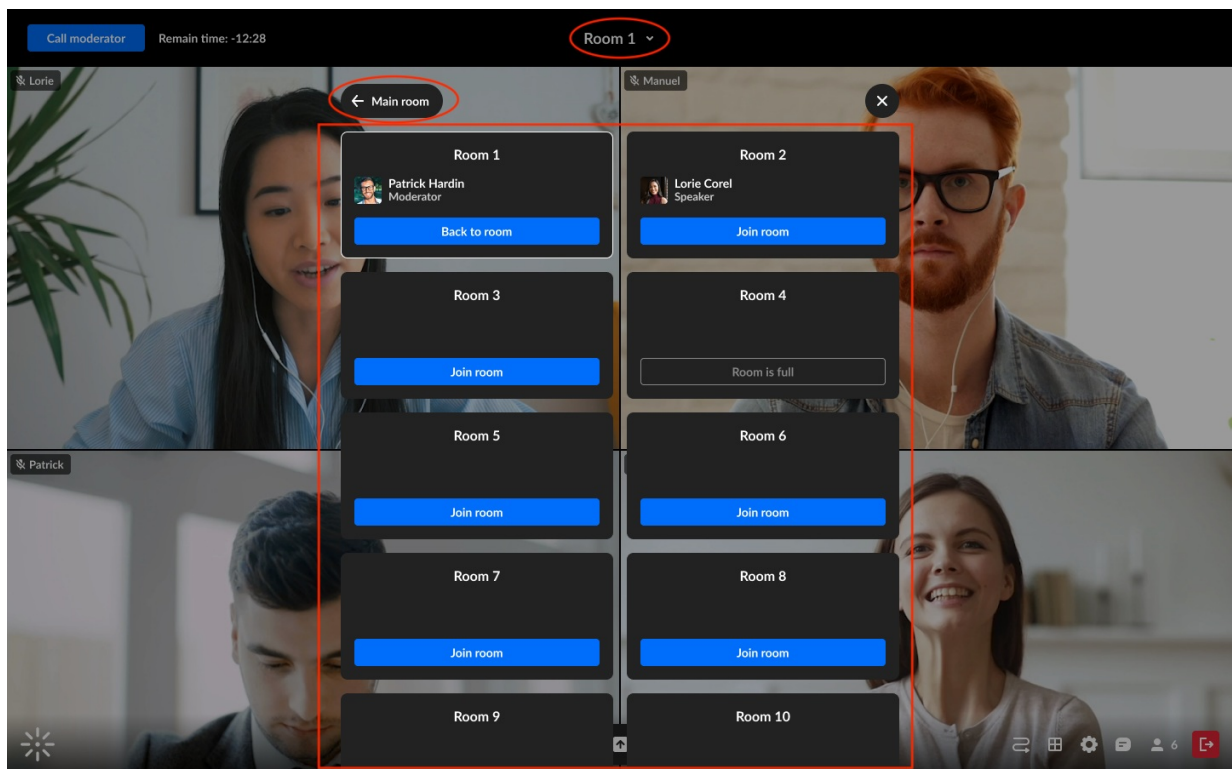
Call moderator
Remain time: -12:28
Room 1

Lorie
Manuel
Main room

Room 1
Patrick Hardin
Moderator
Back to room

Room 2
Lorie Corel
Speaker
Join room

Room 3
Join room

Room 4
Room is full

Room 5
Join room

Room 6
Join room

Room 7
Join room

Room 8
Join room

Room 9

Room 10

Patrick

6